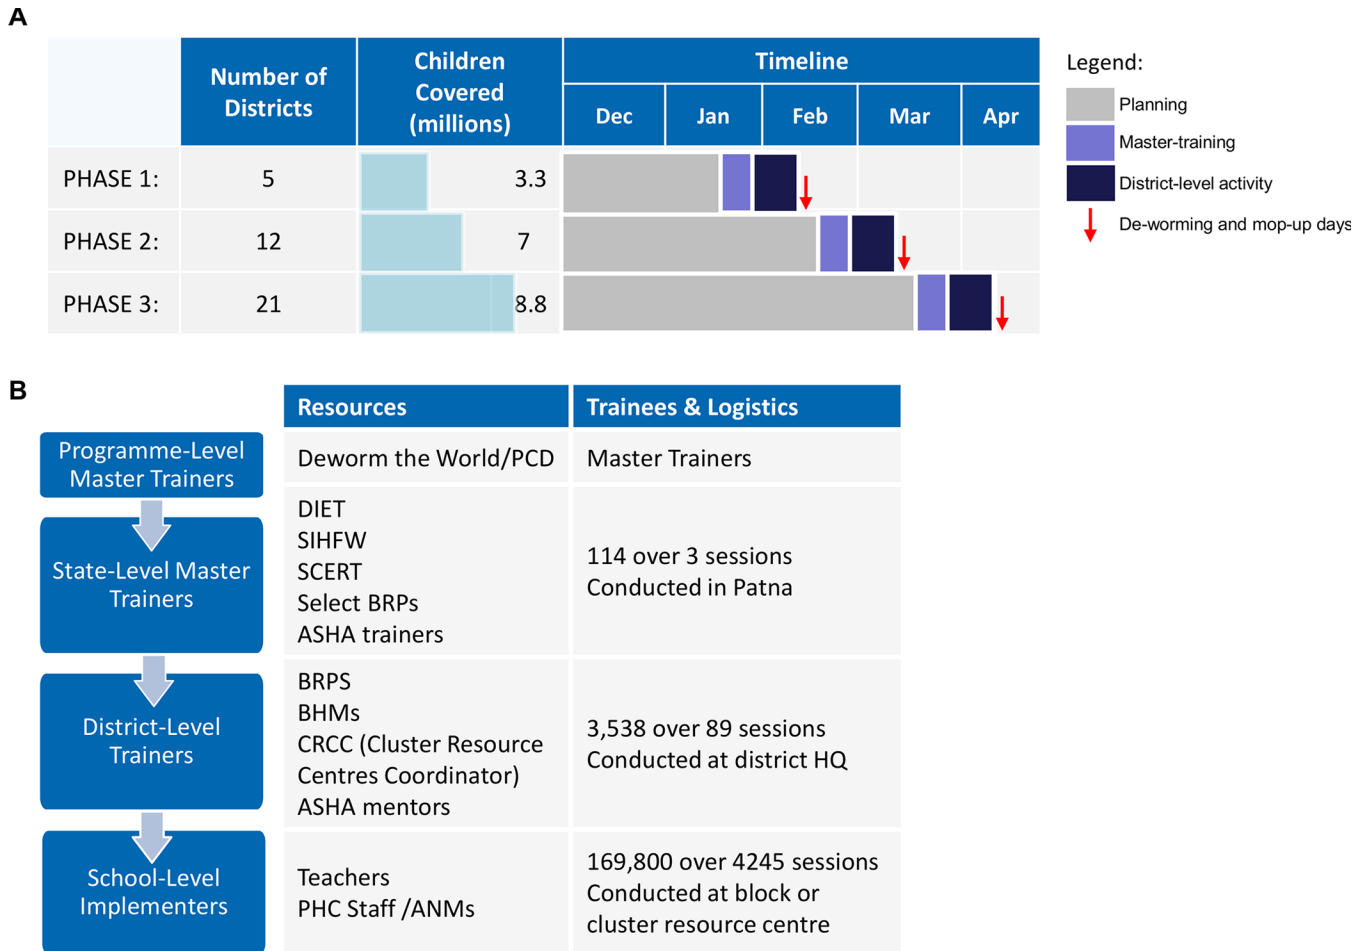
A

| | Number of Districts | Children Covered (millions) | Dec | Jan | Feb | Mar | Apr |
|---|---|---|---|---|---|---|---|
| PHASE 1: | 5 | 3.3 | | | | | |
| PHASE 2: | 12 | 7 | | | | | |
| PHASE 3: | 21 | 8.8 | | | | | |

Timeline

Legend:
Planning
Master-training
District-level activity
De-worming and mop-up days

B

Programme-Level Master Trainers

State-Level Master Trainers

District-Level Trainers

School-Level Implementers

| Resources | Trainees & Logistics |
|---|---|
| Deworm the World/PCD | Master Trainers |
| DIET SIHFW SCERT Select BRPs ASHA trainers | 114 over 3 sessions Conducted in Patna |
| BRPS BHMs CRCC (Cluster Resource Centres Coordinator) ASHA mentors | 3,538 over 89 sessions Conducted at district HQ |
| Teachers PHC Staff /ANMs | 169,800 over 4245 sessions Conducted at block or cluster resource centre |